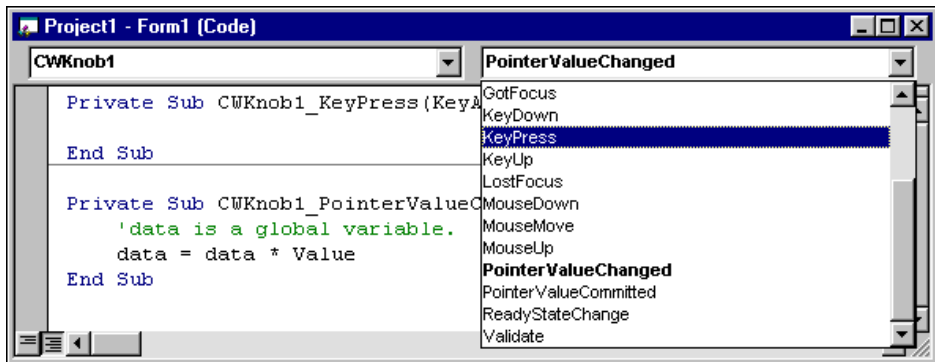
Project1 - Form1 (Code)

CWKnob1

PointerValueChanged

Private Sub CWKnob1_KeyPress(KeyA

End Sub

Private Sub CWKnob1_PointerValueC
    'data is a global variable.
    data = data * Value
End Sub

GotFocus
KeyDown
KeyPress
KeyUp
LostFocus
MouseDown
MouseMove
MouseUp
PointerValueChanged
PointerValueCommitted
ReadyStateChange
Validate